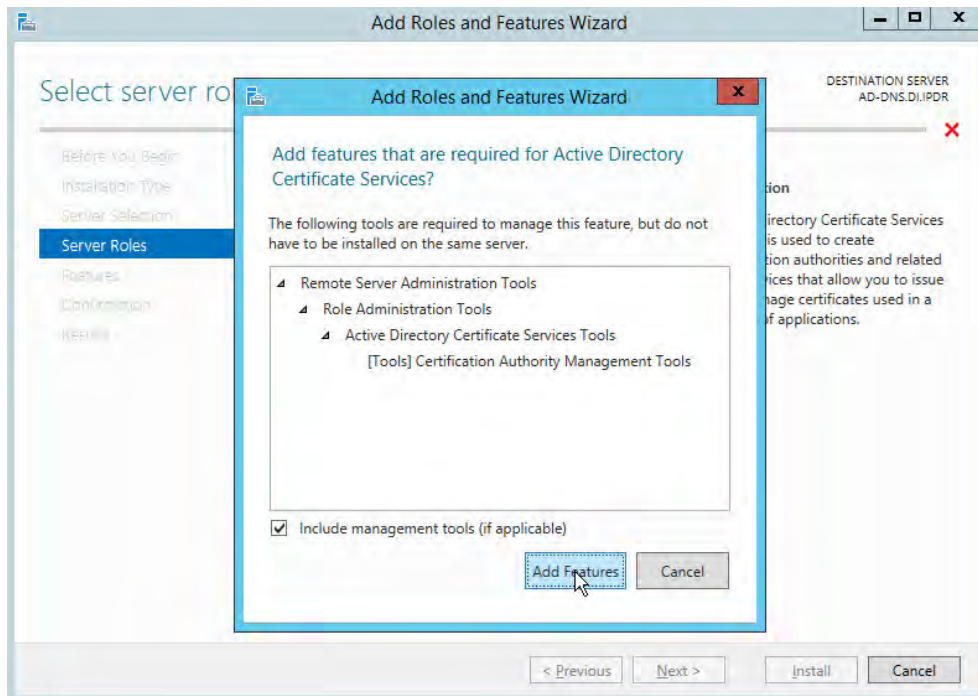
Add Roles and Features Wizard

Select server ro

DESTINATION SERVER
AD-DNS.DI.IPDR

Before You Begin
Installation Type
Server Selection
Server Roles
Features
Confirmation
Results

tion

irectory Certificate Services is used to create tion authorities and related ices that allow you to issue nage certificates used in a f applications.

Add Roles and Features Wizard

Add features that are required for Active Directory Certificate Services?

The following tools are required to manage this feature, but do not have to be installed on the same server.

Remote Server Administration Tools
Role Administration Tools
Active Directory Certificate Services Tools
[Tools] Certification Authority Management Tools

Include management tools (if applicable)

Add Features
Cancel

< Previous
Next >
Install
Cancel